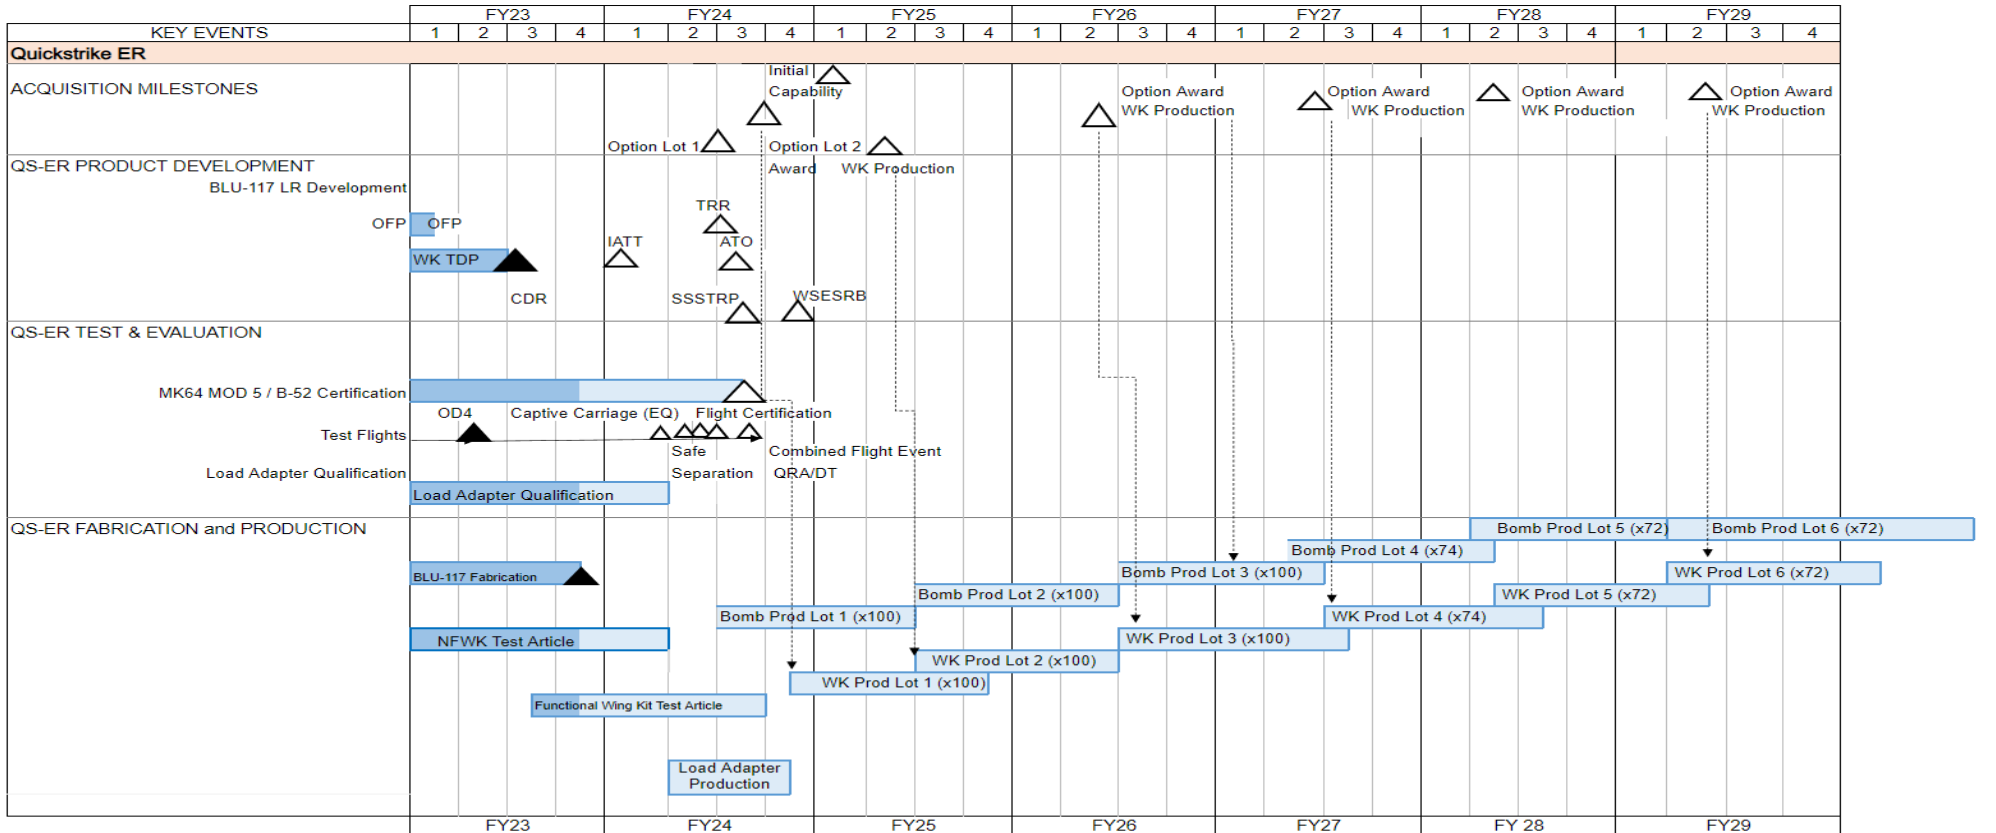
| KEY EVENTS | FY23 | | | | FY24 | | | | FY25 | | | | FY26 | | | | FY27 | | | | FY28 | | | | FY29 | | | |
|---|---|---|---|---|---|---|---|---|---|---|---|---|---|---|---|---|---|---|---|---|---|---|---|---|---|---|---|---|
| | 1 | 2 | 3 | 4 | 1 | 2 | 3 | 4 | 1 | 2 | 3 | 4 | 1 | 2 | 3 | 4 | 1 | 2 | 3 | 4 | 1 | 2 | 3 | 4 | 1 | 2 | 3 | 4 |

Quickstrike ER

ACQUISITION MILESTONES

Initial Capability

Option Award WK Production

Option Award WK Production

Option Award WK Production

Option Award WK Production

Option Lot 1

Option Lot 2 Award

WK Production

QS-ER PRODUCT DEVELOPMENT

BLU-117 LR Development

TRR

OFP

OFP

IATT

ATO

WK TDP

CDR

SSSTRP

WSESRB

QS-ER TEST & EVALUATION

MK64 MOD 5 / B-52 Certification

OD4

Captive Carriage (EQ)

Flight Certification

Test Flights

Safe Separation

Combined Flight Event QRA/DT

Load Adapter Qualification

Load Adapter Qualification

QS-ER FABRICATION and PRODUCTION

Bomb Prod Lot 5 (x72)

Bomb Prod Lot 6 (x72)

Bomb Prod Lot 4 (x74)

BLU-117 Fabrication

Bomb Prod Lot 3 (x100)

WK Prod Lot 6 (x72)

Bomb Prod Lot 2 (x100)

WK Prod Lot 5 (x72)

Bomb Prod Lot 1 (x100)

WK Prod Lot 4 (x74)

NFWK Test Article

WK Prod Lot 3 (x100)

WK Prod Lot 2 (x100)

WK Prod Lot 1 (x100)

Functional Wing Kit Test Article

Load Adapter Production

FY23 FY24 FY25 FY26 FY27 FY 28 FY29